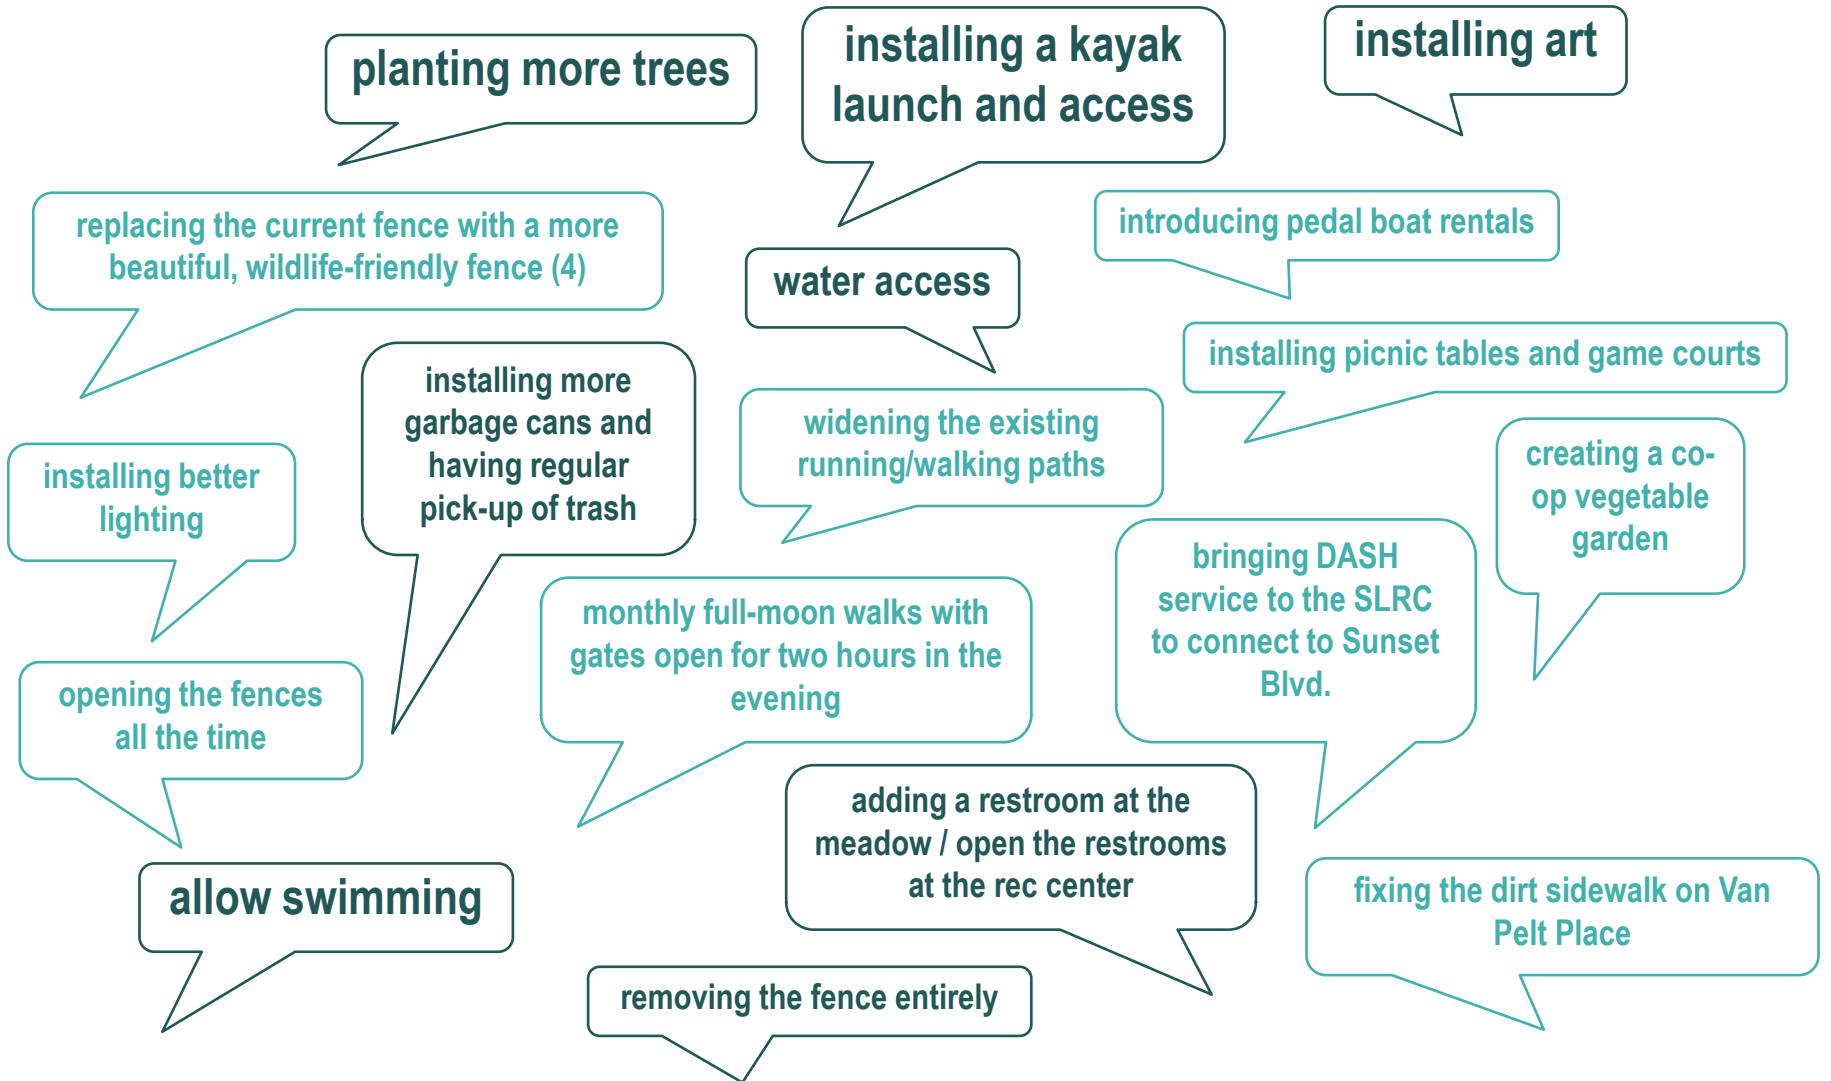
planting more trees

installing a kayak launch and access

installing art

replacing the current fence with a more beautiful, wildlife-friendly fence (4)

introducing pedal boat rentals

water access

installing picnic tables and game courts

installing more garbage cans and having regular pick-up of trash

widening the existing running/walking paths

installing better lighting

creating a co-op vegetable garden

bringing DASH service to the SLRC to connect to Sunset Blvd.

monthly full-moon walks with gates open for two hours in the evening

opening the fences all the time

adding a restroom at the meadow / open the restrooms at the rec center

allow swimming

fixing the dirt sidewalk on Van Pelt Place

removing the fence entirely